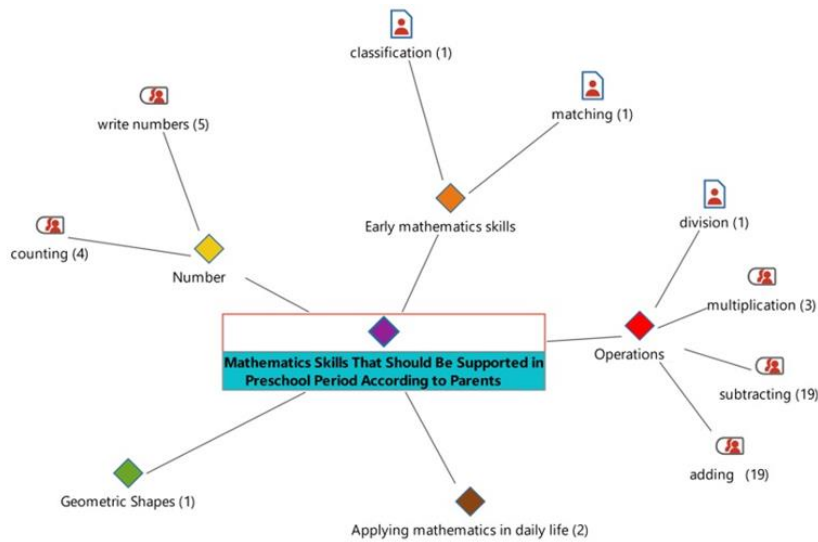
classification (1)

matching (1)

write numbers (5)

Early mathematics skills

division (1)

counting (4)

Number

multiplication (3)

Mathematics Skills That Should Be Supported in Preschool Period According to Parents

Operations

subtracting (19)

adding (19)

Geometric Shapes (1)

Applying mathematics in daily life (2)